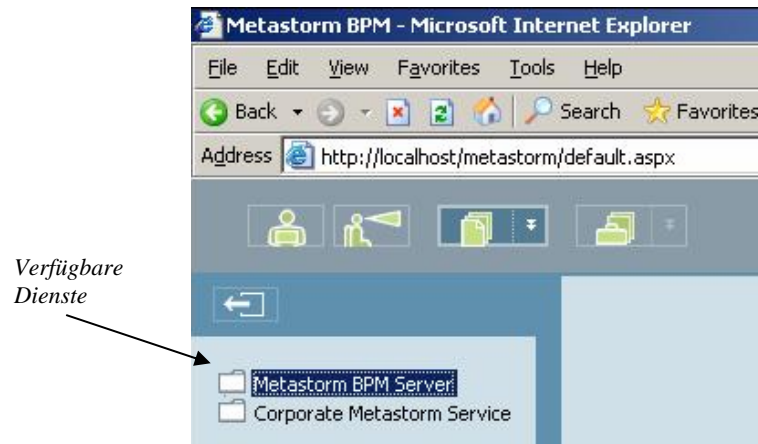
Metastorm BPM - Microsoft Internet Explorer

File Edit View Favorites Tools Help

Back Search Favorites

Address http://localhost/metastorm/default.aspx

Verfügbare Dienste

Metastorm BPM Server
Corporate Metastorm Service